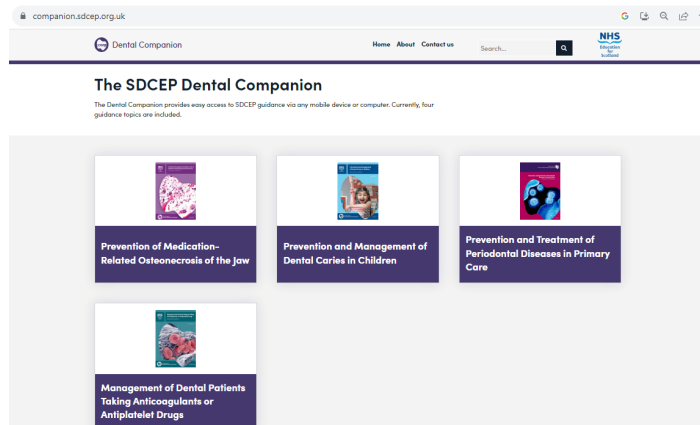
companion.sdcep.org.uk

Dental Companion

Home About Contact us

Search...

NHS Education for Scotland

The SDCEP Dental Companion

The Dental Companion provides easy access to SDCEP guidance via any mobile device or computer. Currently, four guidance topics are included.

Prevention of Medication-Related Osteonecrosis of the Jaw

Prevention and Management of Dental Caries in Children

Prevention and Treatment of Periodontal Diseases in Primary Care

Management of Dental Patients Taking Anticoagulants or Antiplatelet Drugs